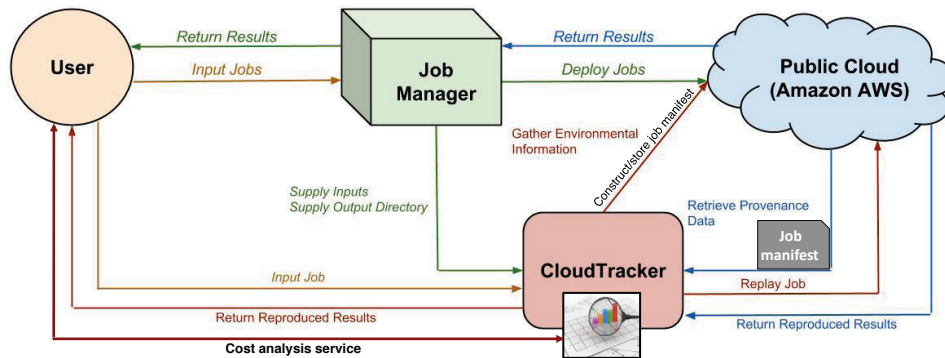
User

Return Results

Input Jobs

Job Manager

Return Results

Deploy Jobs

Public Cloud (Amazon AWS)

Gather Environmental Information

Construct/store job manifest

Supply Inputs
Supply Output Directory

Retrieve Provenance Data

Job manifest

Input Job

CloudTracker

Replay Job

Return Reproduced Results

Return Reproduced Results

Cost analysis service